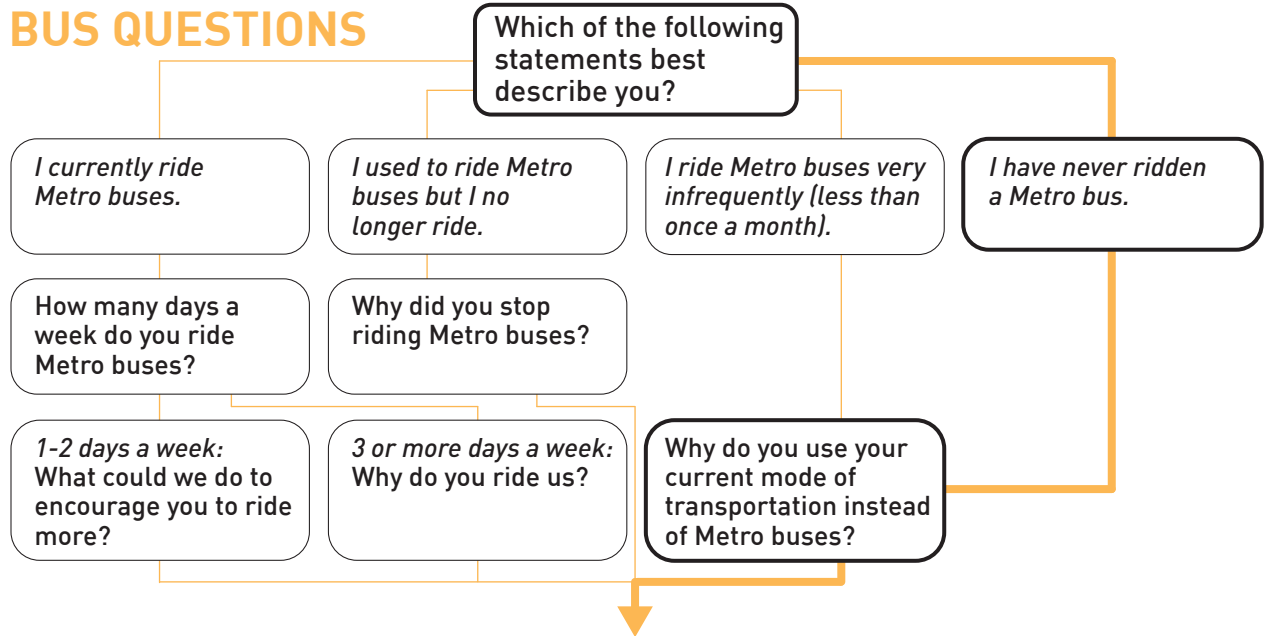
BUS QUESTIONS

Which of the following statements best describe you?

I currently ride Metro buses.

I used to ride Metro buses but I no longer ride.

I ride Metro buses very infrequently (less than once a month).

I have never ridden a Metro bus.

How many days a week do you ride Metro buses?

Why did you stop riding Metro buses?

1-2 days a week: What could we do to encourage you to ride more?

3 or more days a week: Why do you ride us?

Why do you use your current mode of transportation instead of Metro buses?